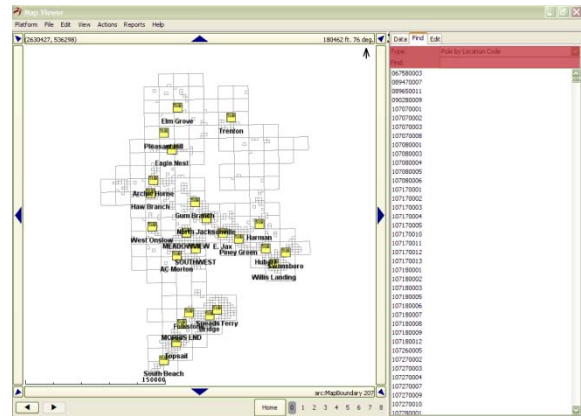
Map Viewer

Platform File Edit View Actions Reports Help

(2630427, 536298)

180462 ft. 76 deg.

Data Find Edit

Type Pole by Location Code

Find

067580003
089470007
089650011
090280009
107070001
107070002
107070003
107070008
107080001
107080003
107080004
107080005
107080006
107170001
107170002
107170003
107170004
107170005
107170010
107170011
107170012
107170013
107180001
107180002
107180003
107180005
107180006
107180007
107180008
107180009
107180012
107260005
107270002
107270003
107270004
107270007
107270009
107270010

Elm Grove
Trenton
Pleasant Hill
Eagle Nest
Archer Horne
Haw Branch
Gum Branch
North Jacksonville
Harman
West Onslow
MEADOWVIEW
E. Jax
Piney Green
Hubert
Swansboro
SOUTHWEST
AC Morton
Willis Landing
Folkstone
Sneads Ferry
Bridge
MORRIS LND
Topsail
South Beach
150000

arc:MapBoundary 207

Home 1 2 3 4 5 6 7 8